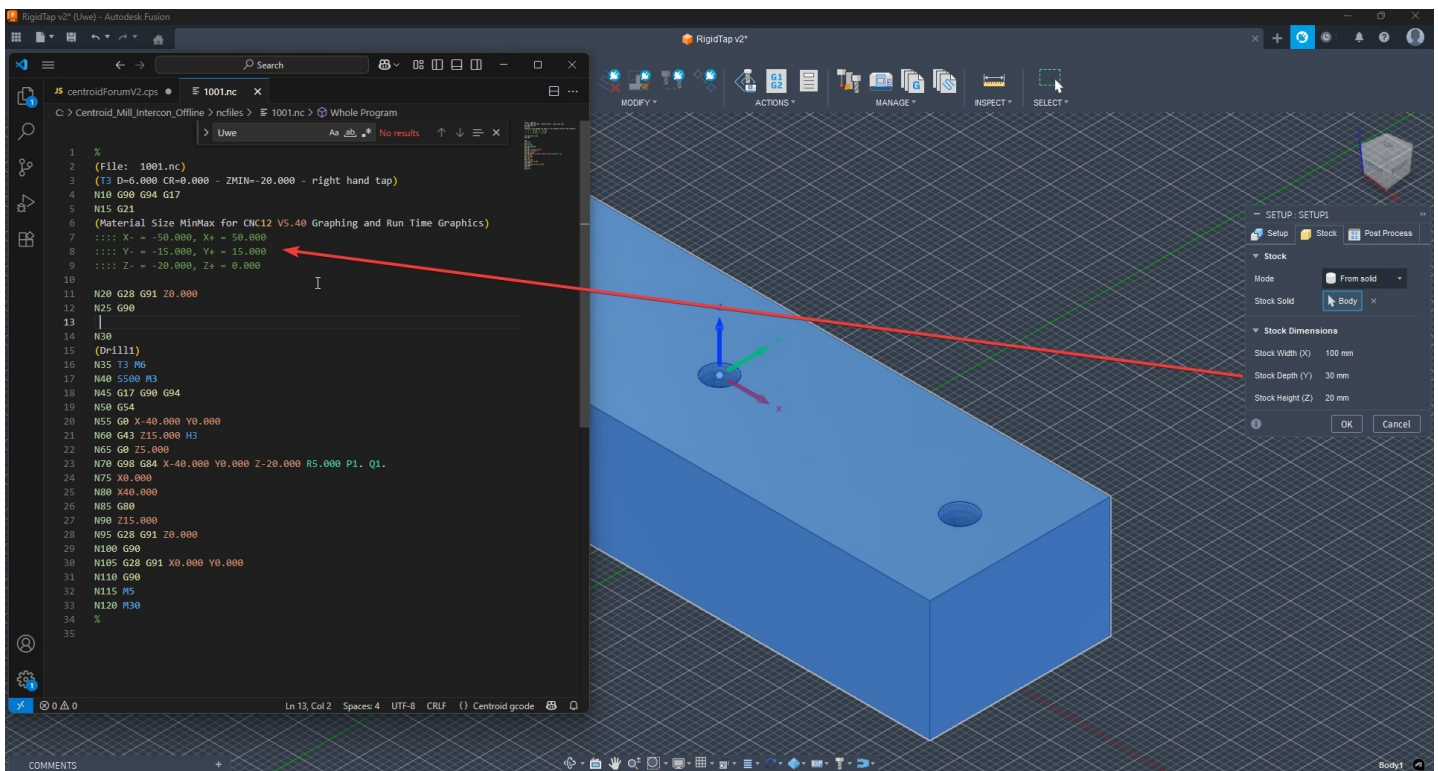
RigidTap v2* (Uwe) - Autodesk Fusion

RigidTap v2*

Search

centroidForumV2.cps ● 1001.nc ×

C: > Centroid_Mill_Intercon_Offline > ncfiles > 1001.nc > Whole Program

Uwe Aa ab .* No results

1 %
2 (File: 1001.nc)
3 (T3 D=6.000 CR=0.000 - ZMIN=-20.000 - right hand tap)
4 N10 G90 G94 G17
5 N15 G21
6 (Material Size MinMax for CNC12 V5.40 Graphing and Run Time Graphics)
7 :::: X- = -50.000, X+ = 50.000
8 :::: Y- = -15.000, Y+ = 15.000
9 :::: Z- = -20.000, Z+ = 0.000
10
11 N20 G28 G91 Z0.000
12 N25 G90
13
14 N30
15 (Drill1)
16 N35 T3 M6
17 N40 S500 M3
18 N45 G17 G90 G94
19 N50 G54
20 N55 G0 X-40.000 Y0.000
21 N60 G43 Z15.000 H3
22 N65 G0 Z5.000
23 N70 G98 G84 X-40.000 Y0.000 Z-20.000 R5.000 P1. Q1.
24 N75 X0.000
25 N80 X40.000
26 N85 G80
27 N90 Z15.000
28 N95 G28 G91 Z0.000
29 N100 G90
30 N105 G28 G91 X0.000 Y0.000
31 N110 G90
32 N115 M5
33 N120 M30
34 %
35

⊗ 0 ⚠ 0 Ln 13, Col 2 Spaces: 4 UTF-8 CRLF {} Centroid gcode

MODIFY ▾ ACTIONS ▾ MANAGE ▾ INSPECT ▾ SELECT ▾

SETUP : SETUP1
Setup Stock Post Process
Stock
Mode From solid
Stock Solid Body
Stock Dimensions
Stock Width (X) 100 mm
Stock Depth (Y) 30 mm
Stock Height (Z) 20 mm
OK Cancel

COMMENTS

Body1